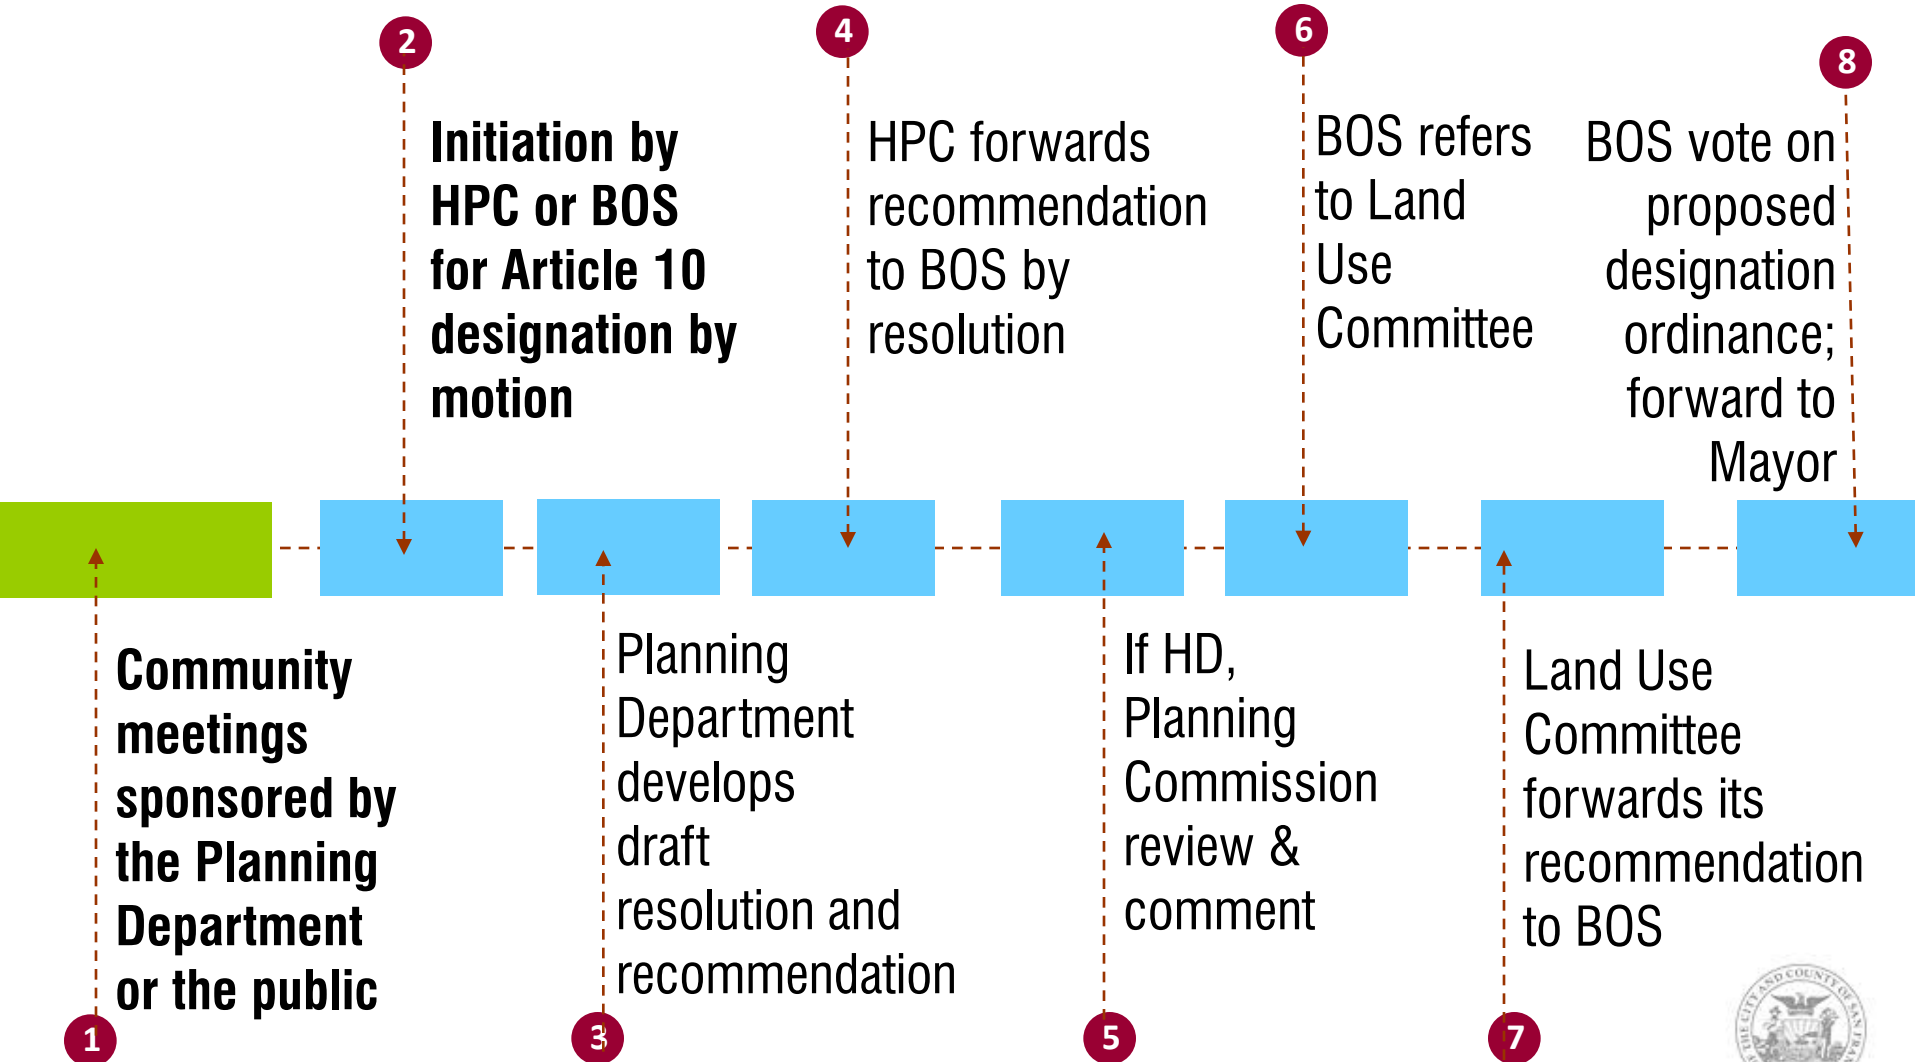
2

Initiation by HPC or BOS for Article 10 designation by motion

4

HPC forwards recommendation to BOS by resolution

6

BOS refers to Land Use Committee

8

BOS vote on proposed designation ordinance; forward to Mayor

Community meetings sponsored by the Planning Department or the public

1

Planning Department develops draft resolution and recommendation

3

If HD, Planning Commission review & comment

5

Land Use Committee forwards its recommendation to BOS

7